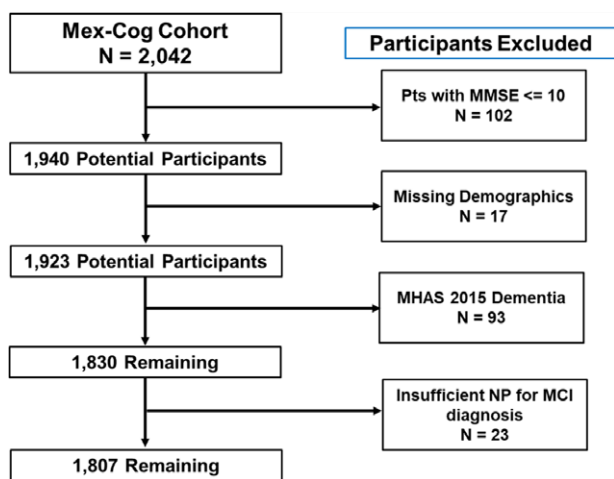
Mex-Cog Cohort
N = 2,042

Participants Excluded

Pts with MMSE <= 10
N = 102

1,940 Potential Participants

Missing Demographics
N = 17

1,923 Potential Participants

MHAS 2015 Dementia
N = 93

1,830 Remaining

Insufficient NP for MCI diagnosis
N = 23

1,807 Remaining